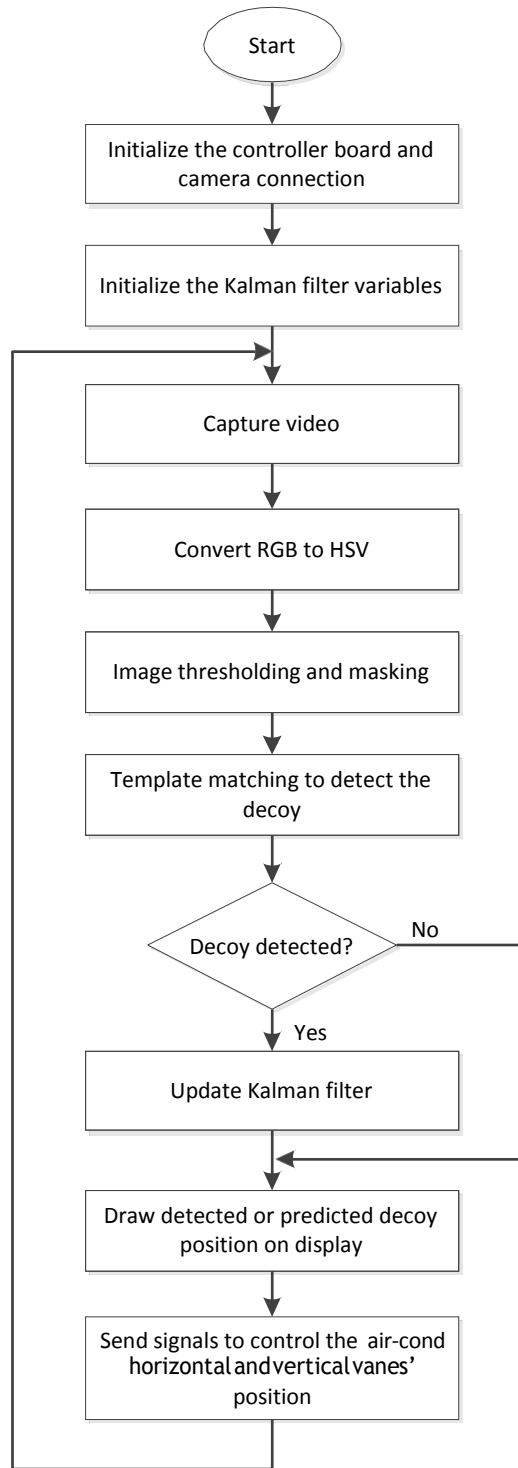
Start

Initialize the controller board and camera connection

Initialize the Kalman filter variables

Capture video

Convert RGB to HSV

Image thresholding and masking

Template matching to detect the decoy

Decoy detected?

No

Yes

Update Kalman filter

Draw detected or predicted decoy position on display

Send signals to control the air-cond horizontalandverticalvanes' position